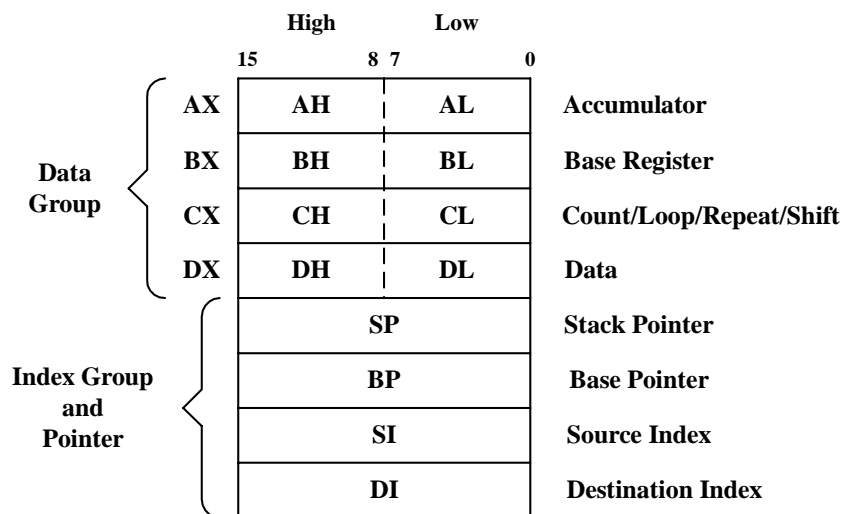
High Low

15 8 7 0

Data Group

| AX | AH | AL | Accumulator |
|---|---|---|---|
| BX | BH | BL | Base Register |
| CX | CH | CL | Count/Loop/Repeat/Shift |
| DX | DH | DL | Data |

Index Group and Pointer

| SP | Stack Pointer |
|---|---|
| BP | Base Pointer |
| SI | Source Index |
| DI | Destination Index |